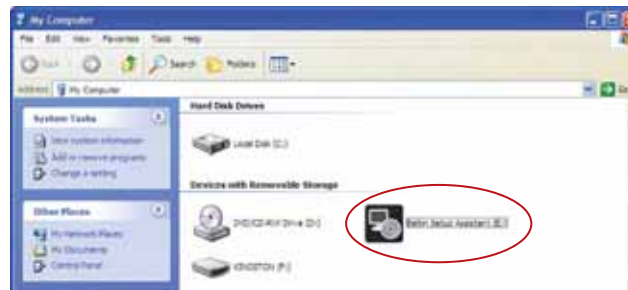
My Computer

File Edit View Favorites Tools Help

Back Search Folders

Address My Computer

System Tasks

View system information
Add or remove programs
Change a setting

Other Places

My Network Places
My Documents
Control Panel

Hard Disk Drives

Local Disk (C:)

Devices with Removable Storage

DVD/CD-RW Drive (D:)

Belkin Setup Assistant (E:)

KINGSTON (F:)